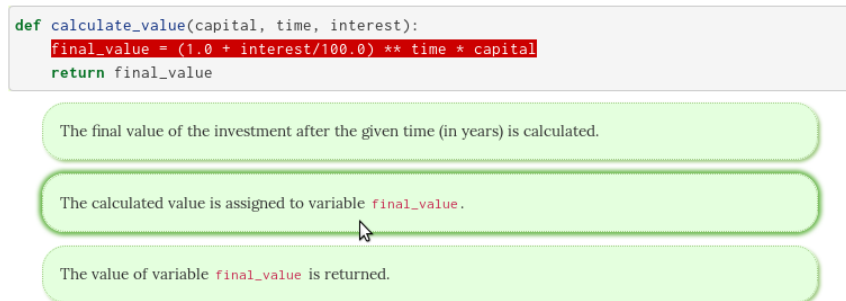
def calculate_value(capital, time, interest):
    final_value = (1.0 + interest/100.0) ** time * capital
    return final_value

The final value of the investment after the given time (in years) is calculated.

The calculated value is assigned to variable final_value.

The value of variable final_value is returned.